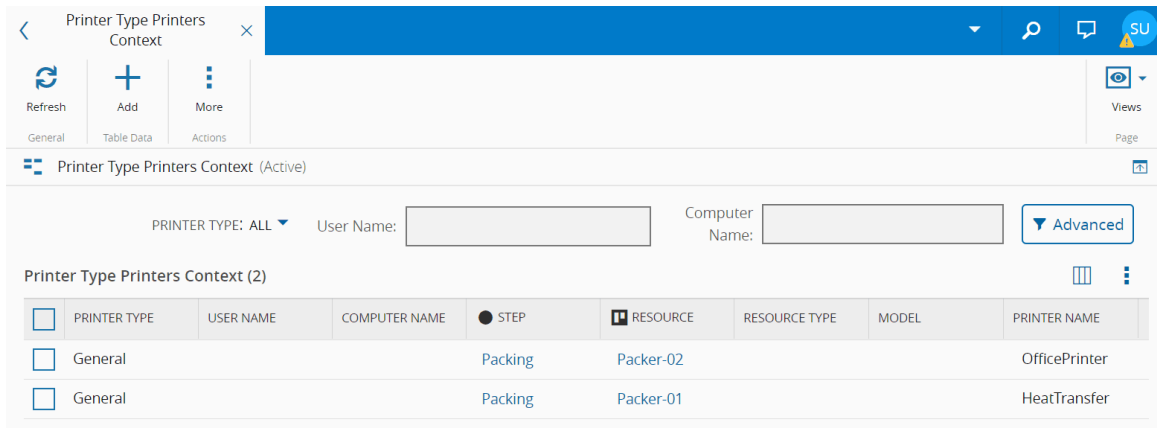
Printer Type Printers Context

SU

Refresh
General

Add
Table Data

More
Actions

Views
Page

Printer Type Printers Context (Active)

PRINTER TYPE: ALL

User Name:

Computer Name:

Advanced

Printer Type Printers Context (2)

| | PRINTER TYPE | USER NAME | COMPUTER NAME | STEP | RESOURCE | RESOURCE TYPE | MODEL | PRINTER NAME |
|---|---|---|---|---|---|---|---|---|
| | General | | | Packing | Packer-02 | | | OfficePrinter |
| | General | | | Packing | Packer-01 | | | HeatTransfer |